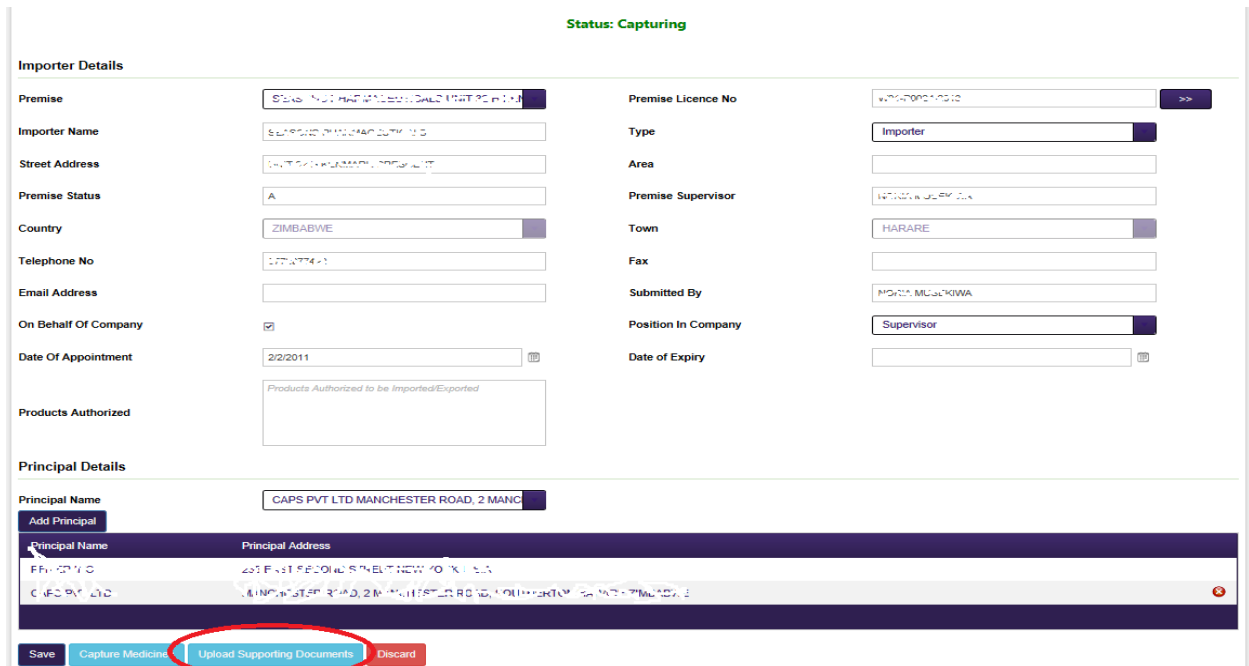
Status: Capturing

Importer Details

Premise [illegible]

Premise Licence No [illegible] >>

Importer Name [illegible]

Type Importer

Street Address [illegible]

Area

Premise Status A

Premise Supervisor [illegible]

Country ZIMBABWE

Town HARARE

Telephone No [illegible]

Fax

Email Address

Submitted By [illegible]

On Behalf Of Company

Position In Company Supervisor

Date Of Appointment 2/2/2011

Date of Expiry

Products Authorized Products Authorized to be Imported/Exported

Principal Details

Principal Name CAPS PVT LTD MANCHESTER ROAD, 2 MANC

Add Principal

| Principal Name | Principal Address |
|---|---|
| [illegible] | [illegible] |
| CAPS PVT LTD | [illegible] |

Save Capture Medicine Upload Supporting Documents Discard